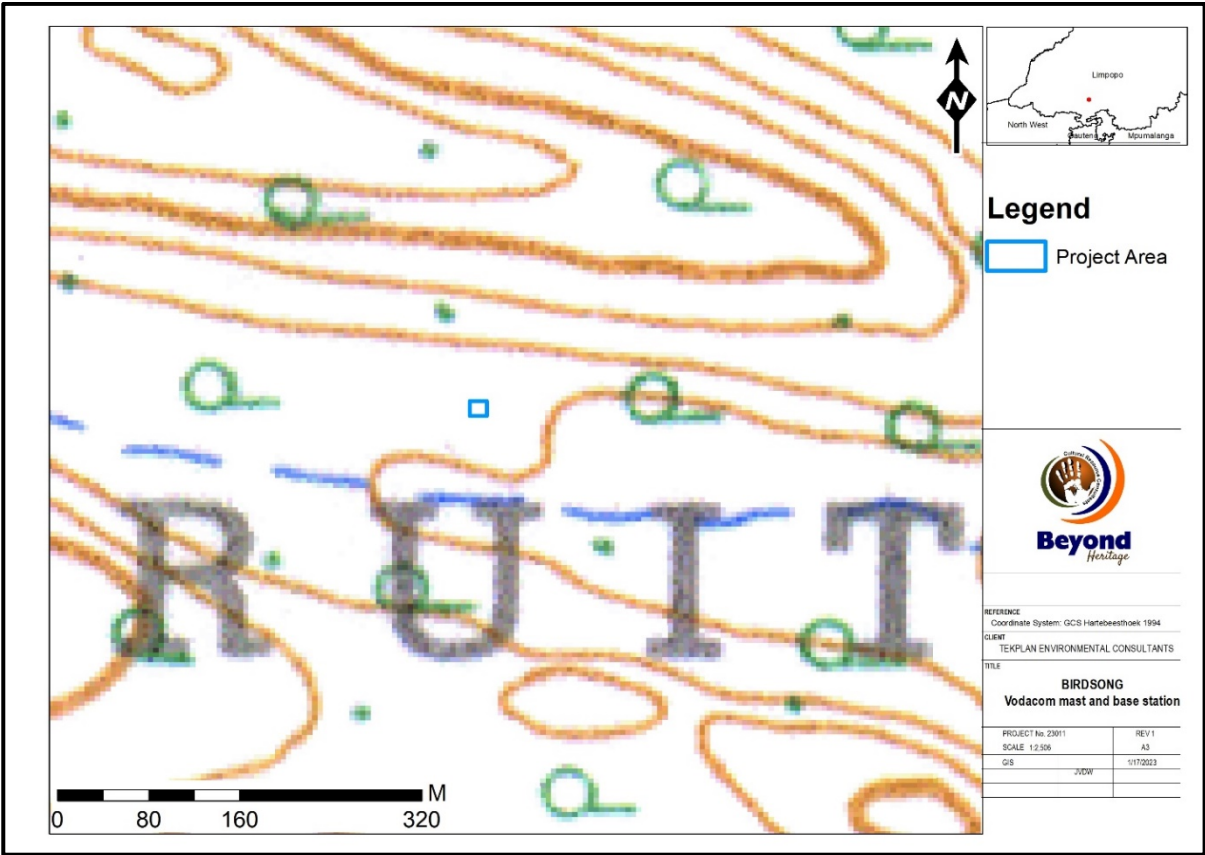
RUIT

N

Limpopo
North West
Gauteng
Mpumalanga

Legend
Project Area

Beyond Heritage
Cultural Resource Consultants

REFERENCE
Coordinate System: GCS Hartebeesthoek 1994
CLIENT
TEKPLAN ENVIRONMENTAL CONSULTANTS
TITLE
BIRDSONG
Vodacom mast and base station

| PROJECT No. 23011 | REV 1 |
|---|---|
| SCALE 1:2,506 | A3 |
| GIS JVDW | 1/17/2023 |

M
0 80 160 320